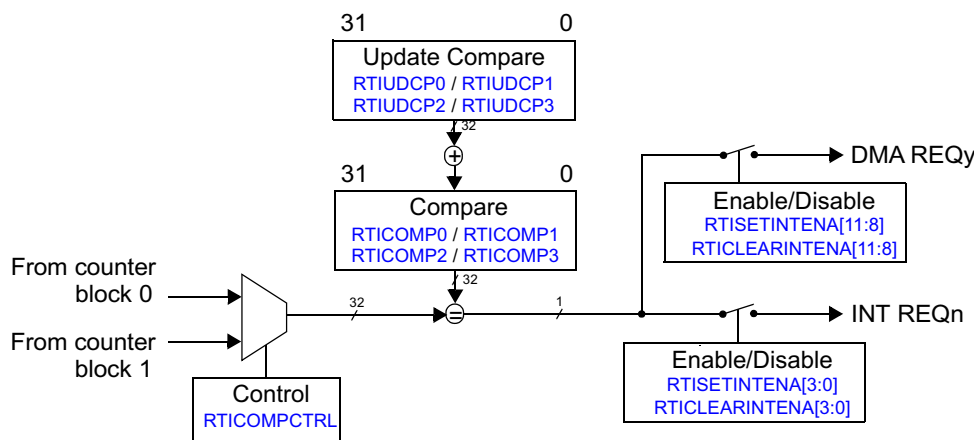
31 0
Update Compare
RTIUDCP0 / RTIUDCP1
RTIUDCP2 / RTIUDCP3
32
+
31 0
Compare
RTICOMP0 / RTICOMP1
RTICOMP2 / RTICOMP3
32
From counter block 0
From counter block 1
32
=
1
Control
RTICOMPCTRL
DMA REQy
Enable/Disable
RTISETINTENA[11:8]
RTICLEARINTENA[11:8]
INT REQn
Enable/Disable
RTISETINTENA[3:0]
RTICLEARINTENA[3:0]